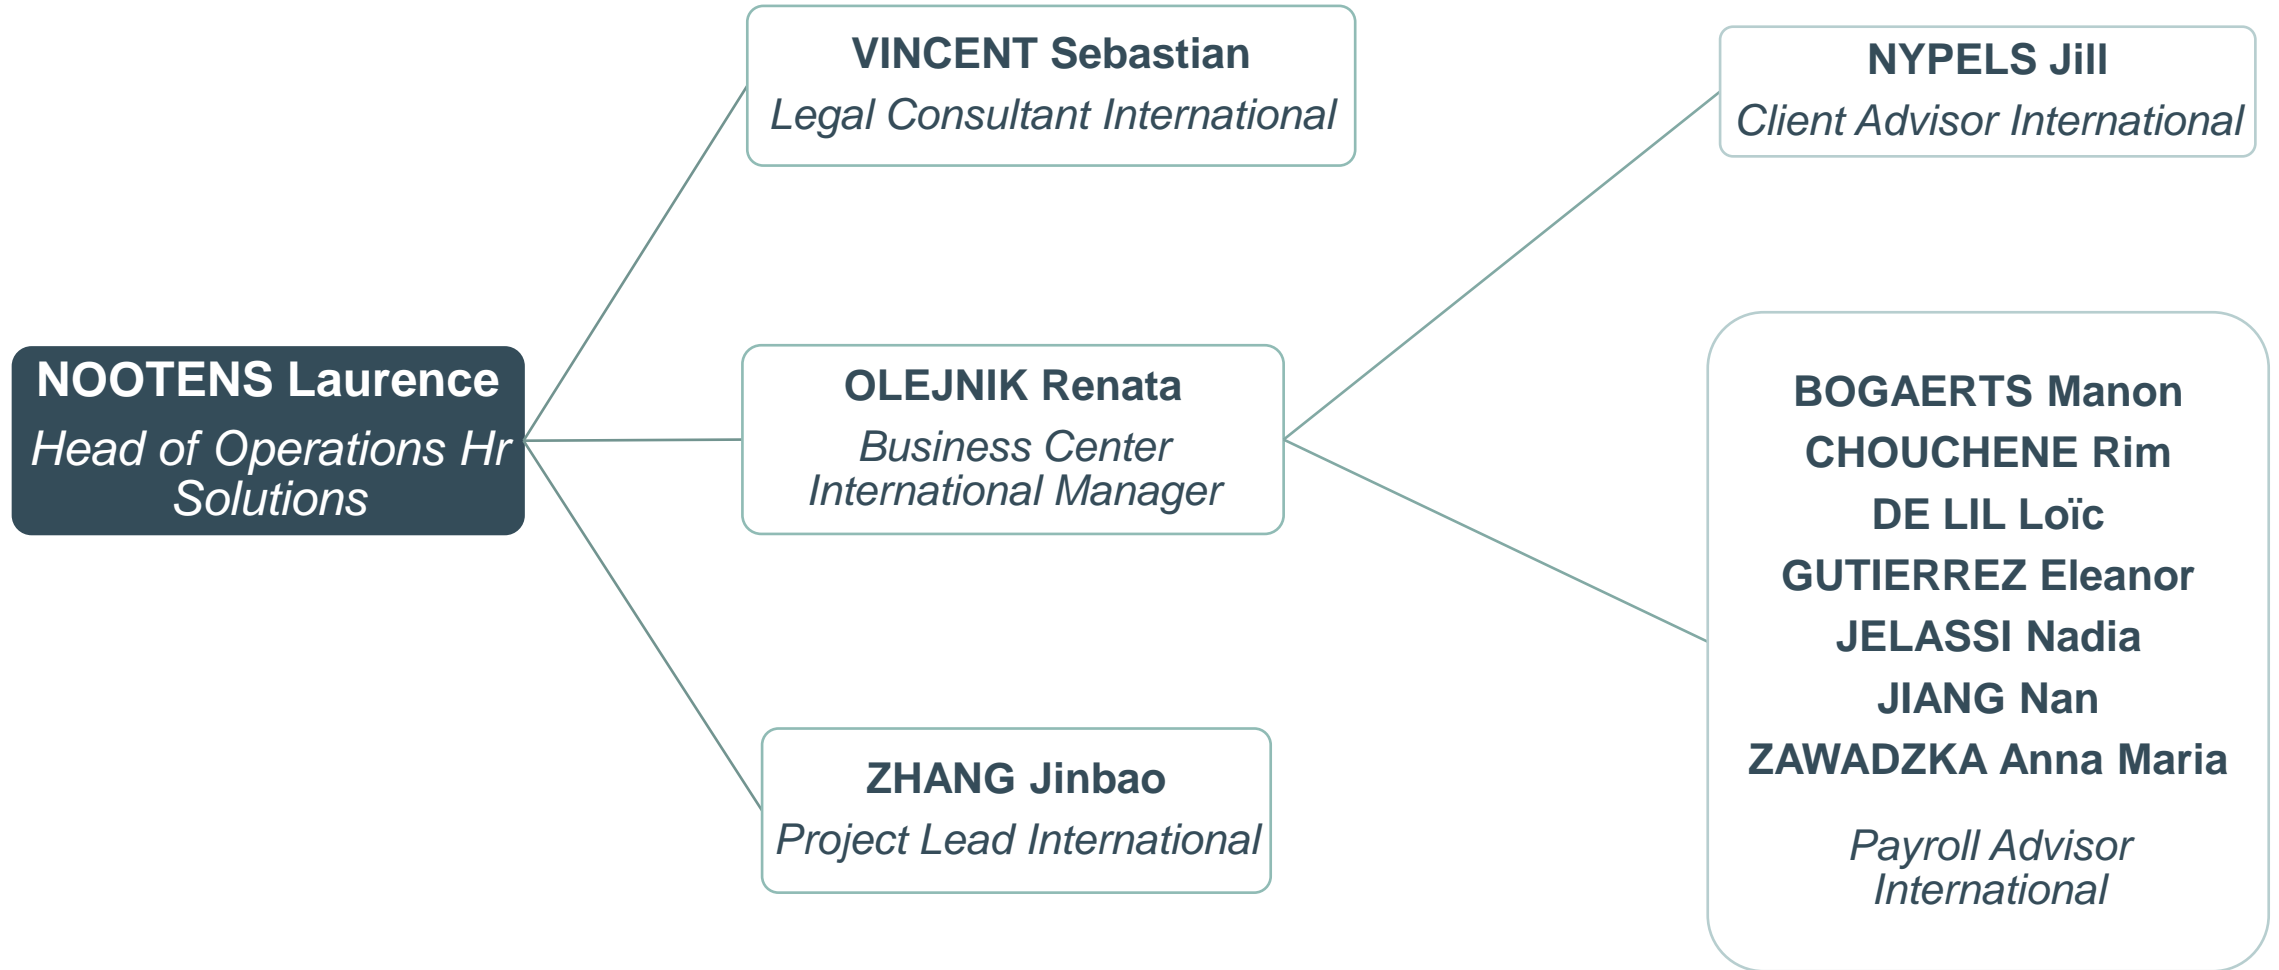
NOOTENS Laurence
Head of Operations Hr Solutions

VINCENT Sebastian
Legal Consultant International

OLEJNIK Renata
Business Center International Manager

ZHANG Jinbao
Project Lead International

NYPELS Jill
Client Advisor International

BOGAERTS Manon
CHOUCHENE Rim
DE LIL Loïc
GUTIERREZ Eleanor
JELASSI Nadia
JIANG Nan
ZAWADZKA Anna Maria

Payroll Advisor International